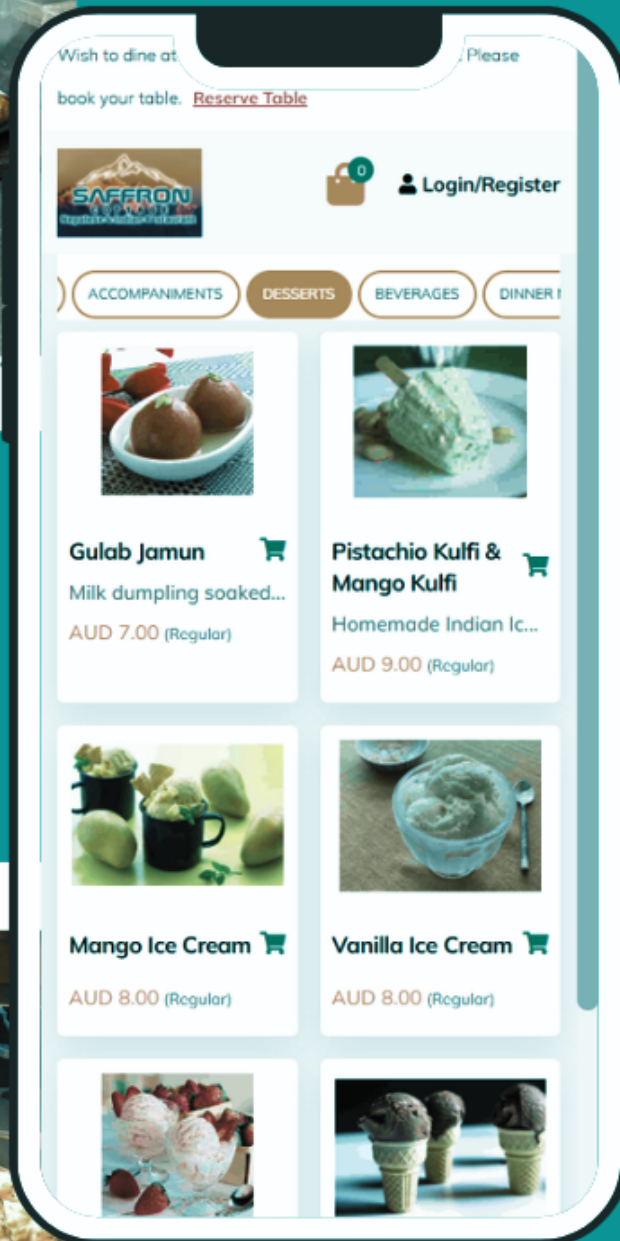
Wish to dine at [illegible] Please book your table. Reserve Table

SAFFRON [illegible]

0

Login/Register

ACCOMPANIMENTS DESSERTS BEVERAGES DINNER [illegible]

Gulab Jamun
Milk dumpling soaked...
AUD 7.00 (Regular)

Pistachio Kulfi & Mango Kulfi
Homemade Indian Ic...
AUD 9.00 (Regular)

Mango Ice Cream
AUD 8.00 (Regular)

Vanilla Ice Cream
AUD 8.00 (Regular)